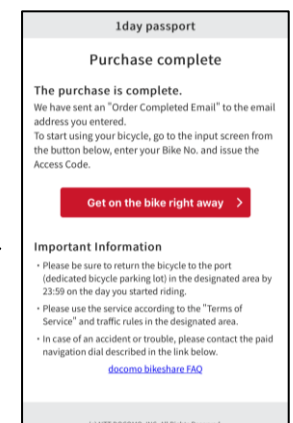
1day passport

Purchase complete

The purchase is complete.

We have sent an "Order Completed Email" to the email address you entered.
To start using your bicycle, go to the input screen from the button below, enter your Bike No. and issue the Access Code.

Get on the bike right away >

Important Information

· Please be sure to return the bicycle to the port (dedicated bicycle parking lot) in the designated area by 23:59 on the day you started riding.

· Please use the service according to the "Terms of Service" and traffic rules in the designated area.

· In case of an accident or trouble, please contact the paid navigation dial described in the link below.

docomo bikeshare FAQ

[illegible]